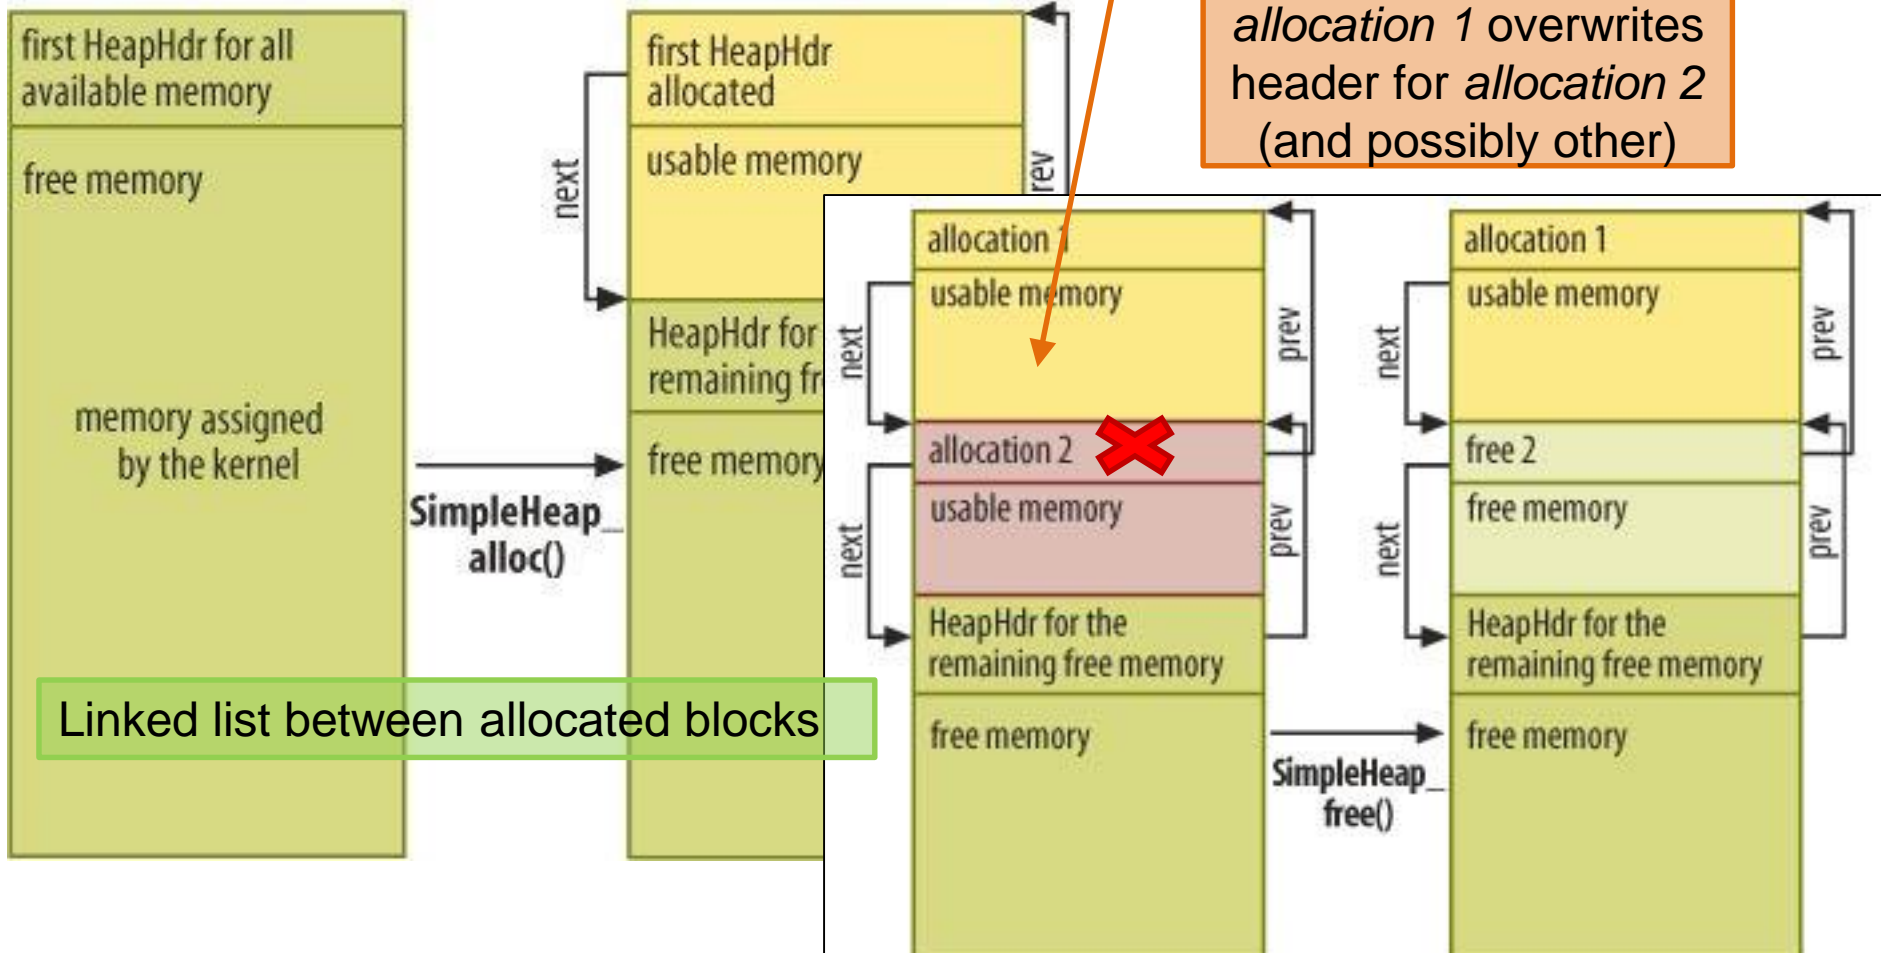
*allocation 1* overwrites header for *allocation 2* (and possibly other)

first HeapHdr for all available memory

free memory

memory assigned by the kernel

SimpleHeap_alloc()

first HeapHdr allocated

usable memory

next

prev

HeapHdr for remaining fr

free memory

Linked list between allocated blocks

allocation 1

usable memory

next

prev

allocation 2

usable memory

next

prev

HeapHdr for the remaining free memory

free memory

SimpleHeap_free()

allocation 1

usable memory

next

prev

free 2

free memory

next

prev

HeapHdr for the remaining free memory

free memory